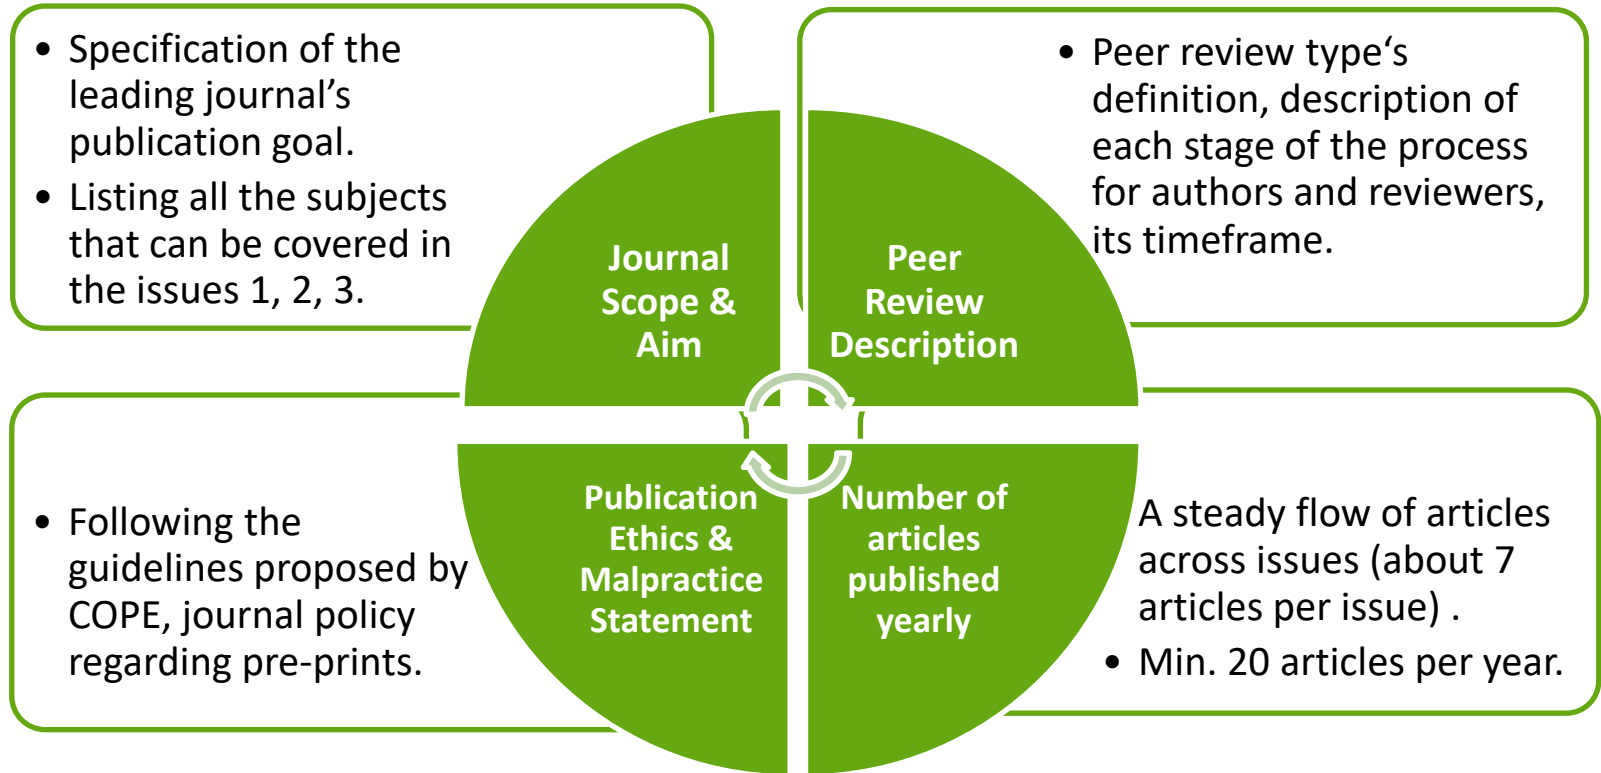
• Specification of the leading journal’s publication goal.
• Listing all the subjects that can be covered in the issues 1, 2, 3.

Journal Scope & Aim

Peer Review Description

• Peer review type‘s definition, description of each stage of the process for authors and reviewers, its timeframe.

• Following the guidelines proposed by COPE, journal policy regarding pre-prints.

Publication Ethics & Malpractice Statement

Number of articles published yearly

A steady flow of articles across issues (about 7 articles per issue) .
• Min. 20 articles per year.